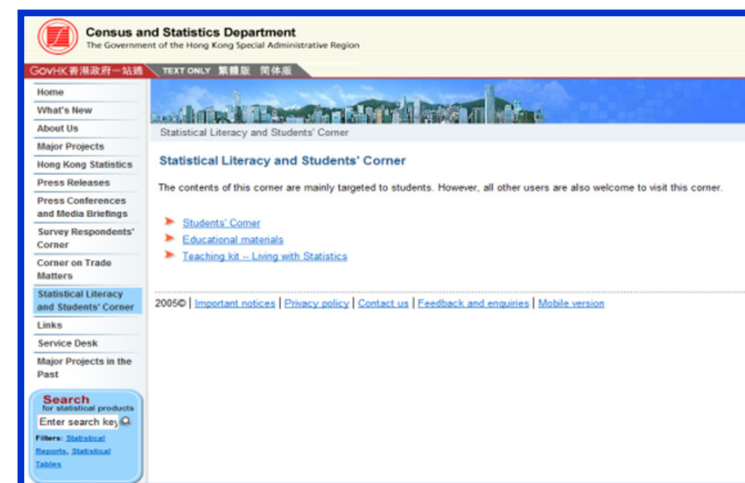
Census and Statistics Department
The Government of the Hong Kong Special Administrative Region

GovHK 香港政府一站通 TEXT ONLY 繁體版 简体版

Home
What's New
About Us
Major Projects
Hong Kong Statistics
Press Releases
Press Conferences and Media Briefings
Survey Respondents' Corner
Corner on Trade Matters
Statistical Literacy and Students' Corner
Links
Service Desk
Major Projects in the Past

Search
for statistical products
Enter search key
Filters: Statistical Reports, Statistical Tables

Statistical Literacy and Students' Corner

Statistical Literacy and Students' Corner

The contents of this corner are mainly targeted to students. However, all other users are also welcome to visit this corner.

Students' Corner
Educational materials
Teaching kit -- Living with Statistics

2005© | Important notices | Privacy policy | Contact us | Feedback and enquiries | Mobile version